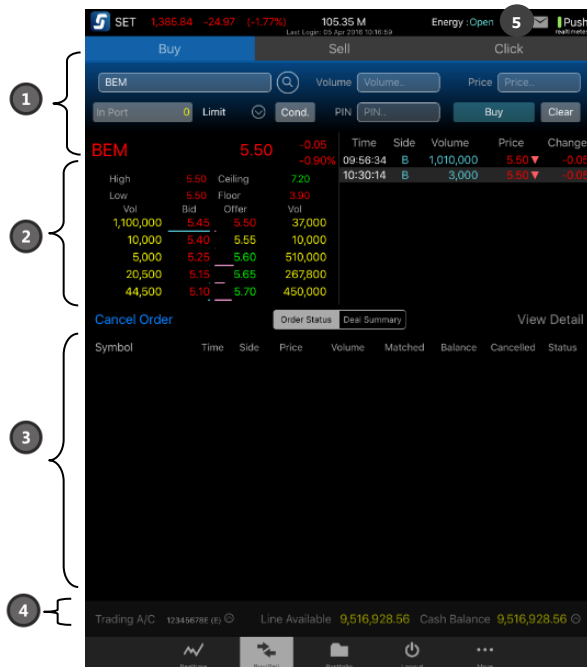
SET 1,385.84 -24.97 (-1.77%) 105.35 M Last Login: 05 Apr 2018 10:16:59 Energy : Open 5 Push realtime

Buy Sell Click

1

BEM Volume Volume.. Price Price..

In Port 0 Limit Cond. PIN PIN.. Buy Clear

BEM 5.50 -0.05 -0.90%

| Time | Side | Volume | Price | Change |
|---|---|---|---|---|
| 09:56:34 | B | 1,010,000 | 5.50 | -0.05 |
| 10:30:14 | B | 3,000 | 5.50 | -0.05 |

2

High 5.50 Ceiling 7.20
Low 5.50 Floor 3.90

| Vol | Bid | Offer | Vol |
|---|---|---|---|
| 1,100,000 | 5.45 | 5.50 | 37,000 |
| 10,000 | 5.40 | 5.55 | 10,000 |
| 5,000 | 5.25 | 5.60 | 510,000 |
| 20,500 | 5.15 | 5.65 | 267,800 |
| 44,500 | 5.10 | 5.70 | 450,000 |

Cancel Order Order Status Deal Summary View Detail

3

| Symbol | Time | Side | Price | Volume | Matched | Balance | Cancelled | Status |
|---|---|---|---|---|---|---|---|---|

4

Trading A/C 12345678E (E) Line Available 9,516,928.56 Cash Balance 9,516,928.56